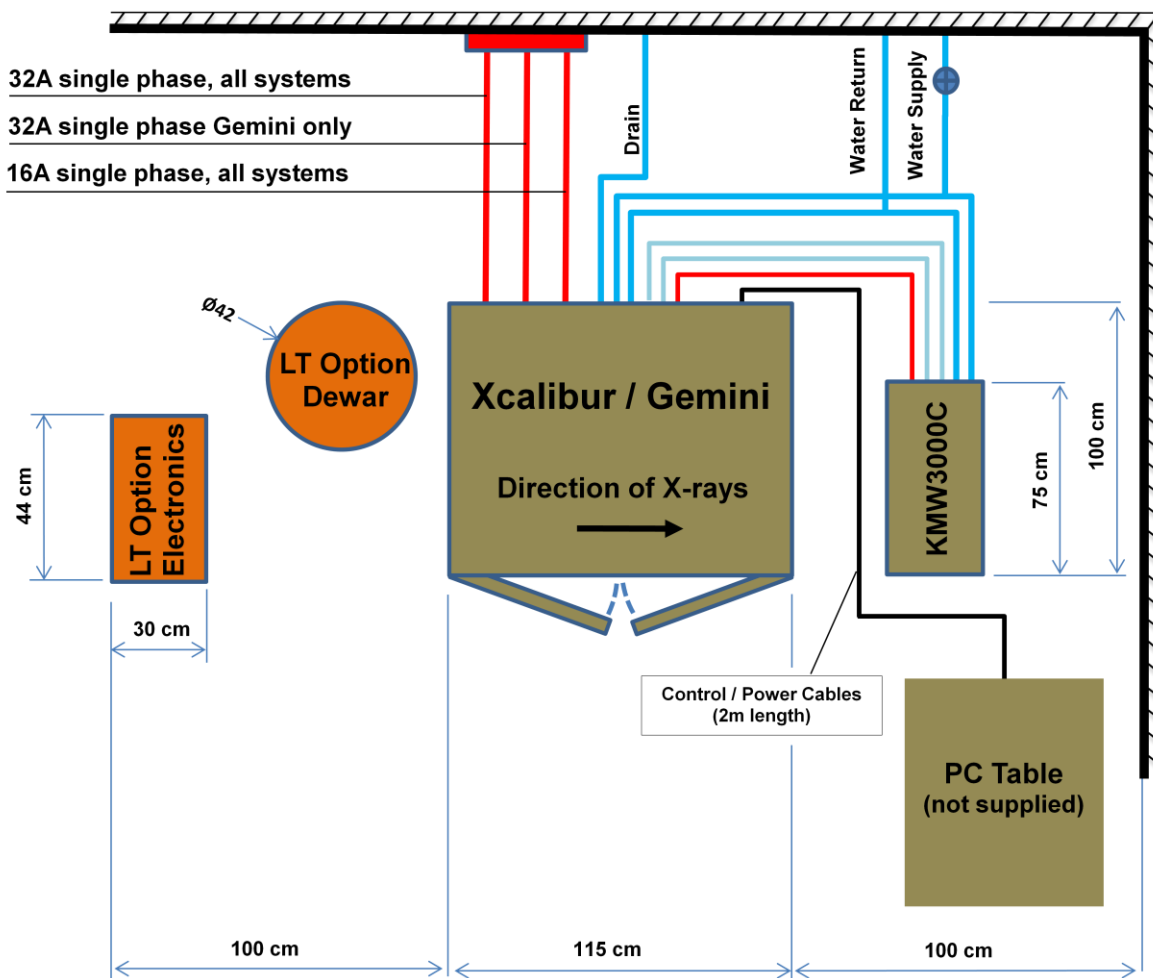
32A single phase, all systems
32A single phase Gemini only
16A single phase, all systems
Drain
Water Return
Water Supply
Ø42
LT Option Dewar
Xcalibur / Gemini
Direction of X-rays
KMW3000C
75 cm
100 cm
44 cm
LT Option Electronics
30 cm
Control / Power Cables (2m length)
PC Table (not supplied)
100 cm
115 cm
100 cm